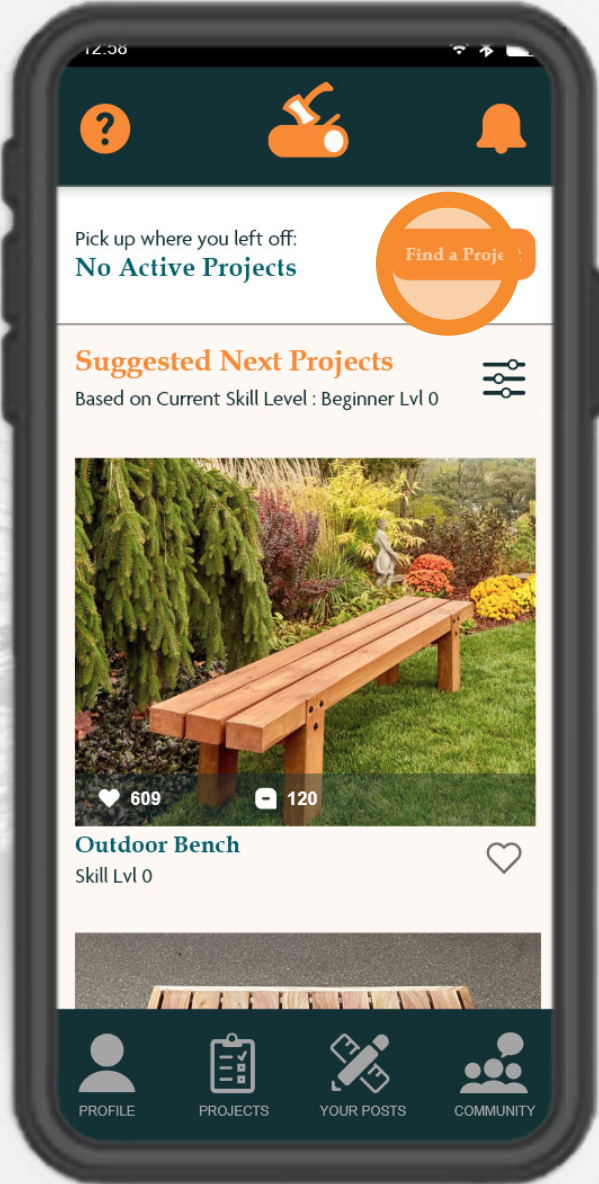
12:58

Pick up where you left off:
No Active Projects

Find a Proje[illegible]

Suggested Next Projects
Based on Current Skill Level : Beginner Lvl 0

609 120

Outdoor Bench
Skill Lvl 0

PROFILE PROJECTS YOUR POSTS COMMUNITY